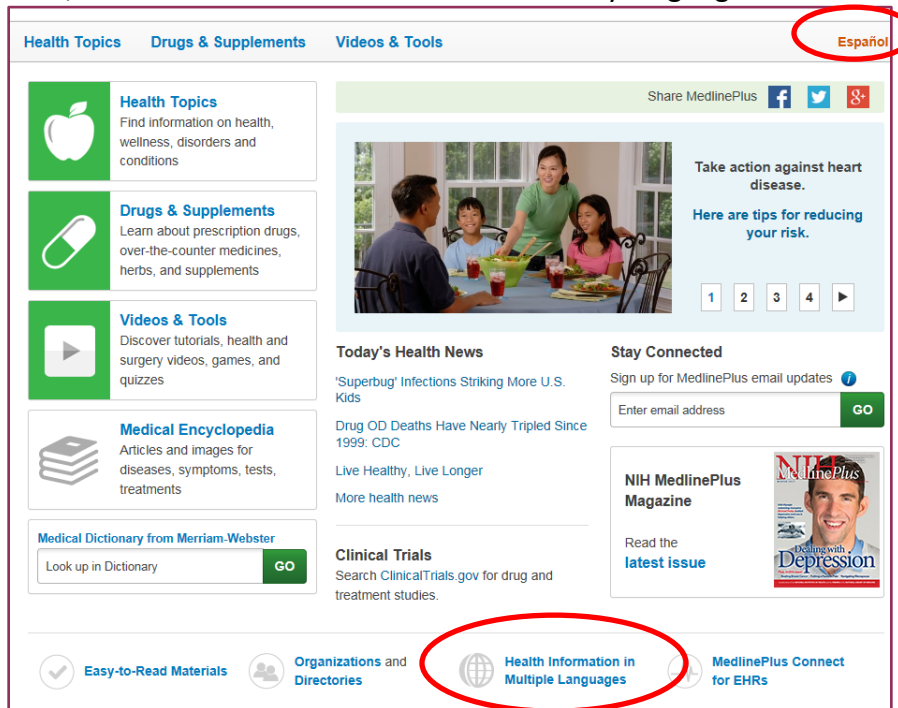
Health Topics Drugs & Supplements Videos & Tools Español

Health Topics
Find information on health, wellness, disorders and conditions

Drugs & Supplements
Learn about prescription drugs, over-the-counter medicines, herbs, and supplements

Videos & Tools
Discover tutorials, health and surgery videos, games, and quizzes

Medical Encyclopedia
Articles and images for diseases, symptoms, tests, treatments

Medical Dictionary from Merriam-Webster
Look up in Dictionary GO

Share MedlinePlus

Take action against heart disease.

Here are tips for reducing your risk.

1 2 3 4

Today's Health News

'Superbug' Infections Striking More U.S. Kids

Drug OD Deaths Have Nearly Tripled Since 1999: CDC

Live Healthy, Live Longer

More health news

Clinical Trials
Search ClinicalTrials.gov for drug and treatment studies.

Stay Connected
Sign up for MedlinePlus email updates
Enter email address GO

NIH MedlinePlus Magazine

Read the latest issue

NIH MedlinePlus
Dealing with Depression

Easy-to-Read Materials

Organizations and Directories

Health Information in Multiple Languages

MedlinePlus Connect for EHRs